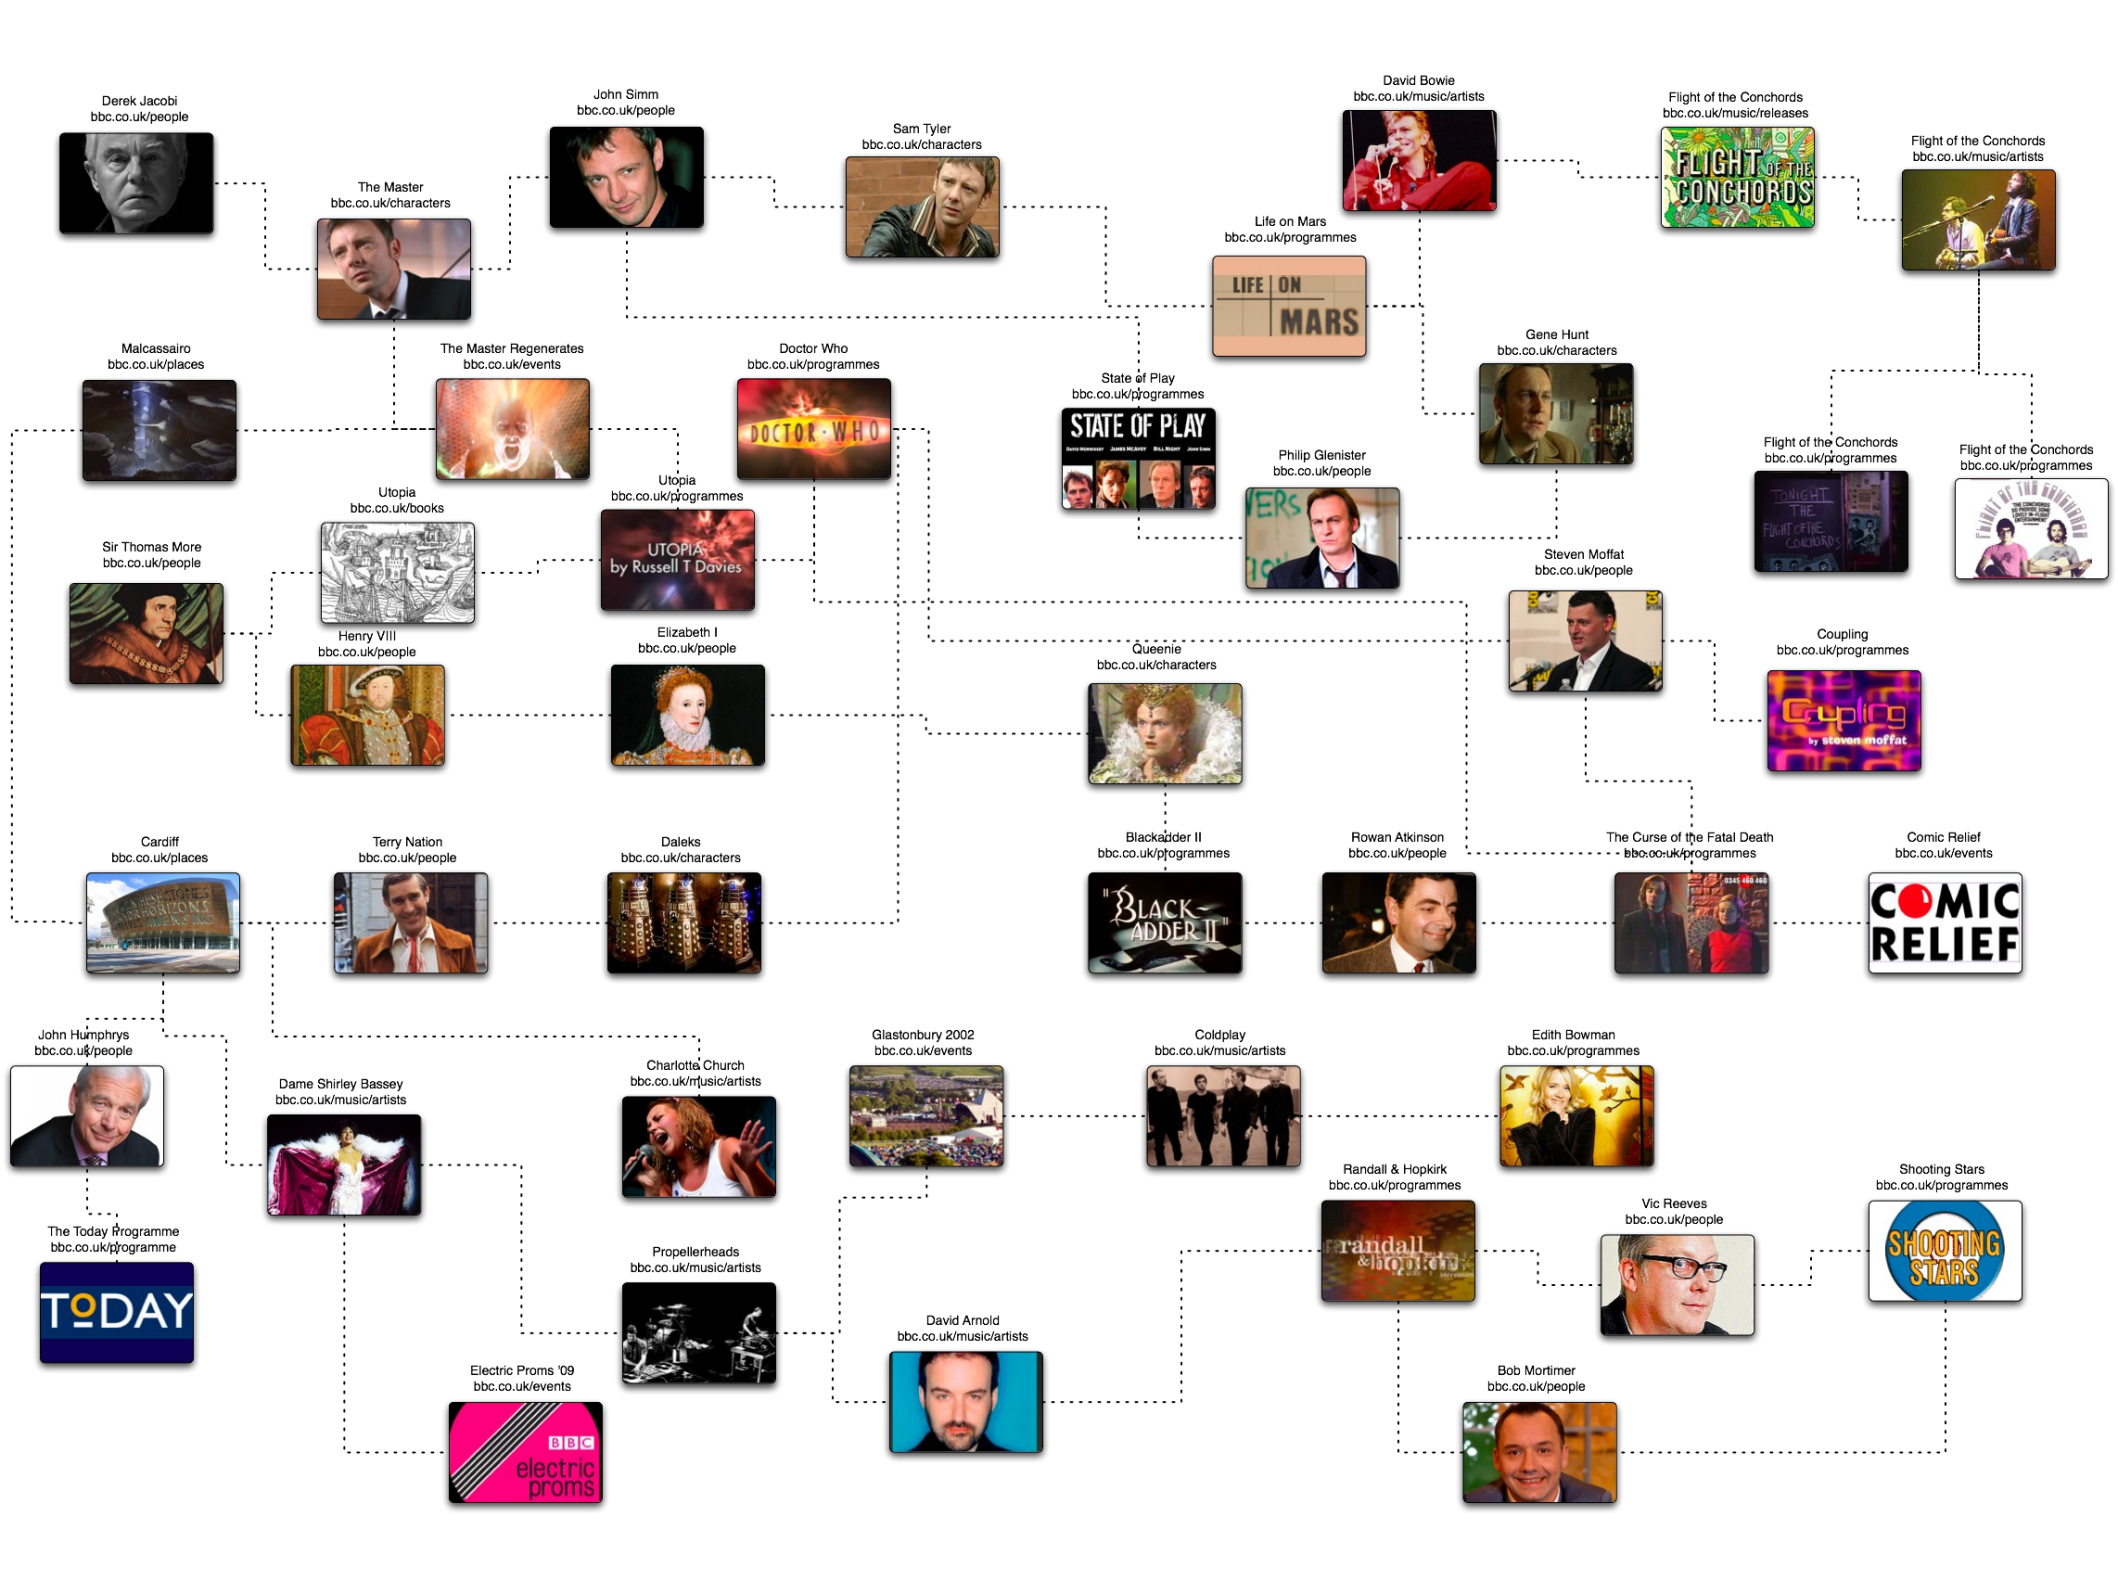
Derek Jacobi
bbc.co.uk/people

John Simm
bbc.co.uk/people

Sam Tyler
bbc.co.uk/characters

David Bowie
bbc.co.uk/music/artists

Flight of the Conchords
bbc.co.uk/music/releases

FLIGHT OF THE CONCHORDS

Flight of the Conchords
bbc.co.uk/music/artists

The Master
bbc.co.uk/characters

Life on Mars
bbc.co.uk/programmes

LIFE ON MARS

Gene Hunt
bbc.co.uk/characters

Malcassairo
bbc.co.uk/places

The Master Regenerates
bbc.co.uk/events

Doctor Who
bbc.co.uk/programmes

DOCTOR WHO

State of Play
bbc.co.uk/programmes

STATE OF PLAY

Flight of the Conchords
bbc.co.uk/programmes

Flight of the Conchords
bbc.co.uk/programmes

Utopia
bbc.co.uk/books

Utopia
bbc.co.uk/programmes

UTOPIA by Russell T Davies

Philip Glenister
bbc.co.uk/people

Sir Thomas More
bbc.co.uk/people

Steven Moffat
bbc.co.uk/people

Henry VIII
bbc.co.uk/people

Elizabeth I
bbc.co.uk/people

Queenie
bbc.co.uk/characters

Coupling
bbc.co.uk/programmes

Coupling by steven moffat

Cardiff
bbc.co.uk/places

Terry Nation
bbc.co.uk/people

Daleks
bbc.co.uk/characters

Blackadder II
bbc.co.uk/programmes

BLACK ADDER II

Rowan Atkinson
bbc.co.uk/people

The Curse of the Fatal Death
bbc.co.uk/programmes

Comic Relief
bbc.co.uk/events

COMIC RELIEF

John Humphrys
bbc.co.uk/people

Dame Shirley Bassey
bbc.co.uk/music/artists

Charlotte Church
bbc.co.uk/music/artists

Glastonbury 2002
bbc.co.uk/events

Coldplay
bbc.co.uk/music/artists

Edith Bowman
bbc.co.uk/programmes

The Today Programme
bbc.co.uk/programme

TODAY

Randall & Hopkirk
bbc.co.uk/programmes

randall & hopkirk

Vic Reeves
bbc.co.uk/people

Shooting Stars
bbc.co.uk/programmes

SHOOTING STARS

Propellerheads
bbc.co.uk/music/artists

David Arnold
bbc.co.uk/music/artists

Electric Proms '09
bbc.co.uk/events

BBC electric proms

Bob Mortimer
bbc.co.uk/people